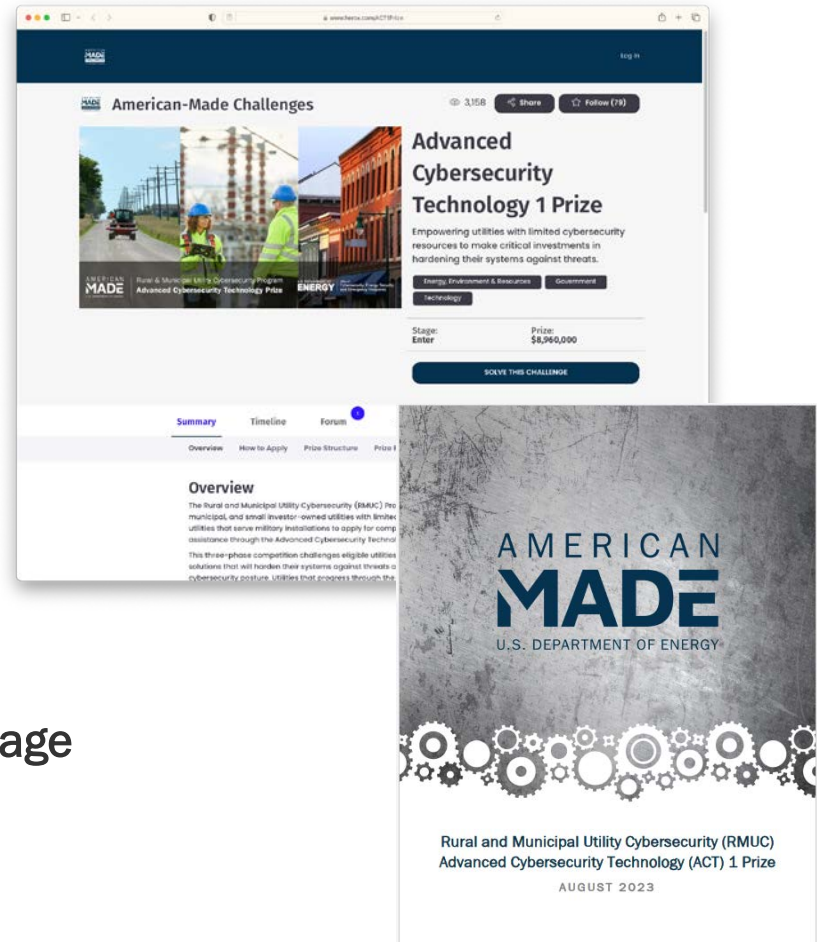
www.herox.com/ACT1Prize

MADE

Log in

American-Made Challenges

3,158 Share Follow (79)

AMERICAN MADE Rural & Municipal Utility Cybersecurity Program Advanced Cybersecurity Technology Prize ENERGY

Advanced Cybersecurity Technology 1 Prize

Empowering utilities with limited cybersecurity resources to make critical investments in hardening their systems against threats.

Energy, Environment & Resources Government Technology

Stage: Enter

Prize: $8,960,000

SOLVE THIS CHALLENGE

Summary Timeline Forum

Overview How to Apply Prize Structure Prize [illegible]

Overview

The Rural and Municipal Utility Cybersecurity (RMUC) Pro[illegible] municipal, and small investor-owned utilities with limited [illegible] utilities that serve military installations to apply for comp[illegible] assistance through the Advanced Cybersecurity Technol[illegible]

This three-phase competition challenges eligible utilities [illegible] solutions that will harden their systems against threats o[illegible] cybersecurity posture. Utilities that progress through the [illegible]

age

AMERICAN MADE U.S. DEPARTMENT OF ENERGY

Rural and Municipal Utility Cybersecurity (RMUC) Advanced Cybersecurity Technology (ACT) 1 Prize

AUGUST 2023